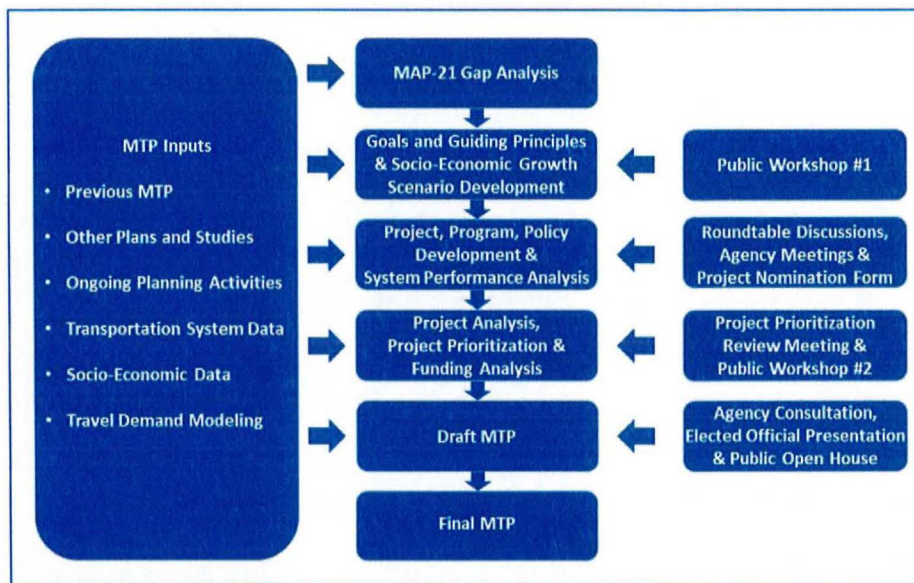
MTP Inputs

- Previous MTP
- Other Plans and Studies
- Ongoing Planning Activities
- Transportation System Data
- Socio-Economic Data
- Travel Demand Modeling

MAP-21 Gap Analysis

Goals and Guiding Principles & Socio-Economic Growth Scenario Development

Project, Program, Policy Development & System Performance Analysis

Project Analysis, Project Prioritization & Funding Analysis

Draft MTP

Final MTP

Public Workshop #1

Roundtable Discussions, Agency Meetings & Project Nomination Form

Project Prioritization Review Meeting & Public Workshop #2

Agency Consultation, Elected Official Presentation & Public Open House